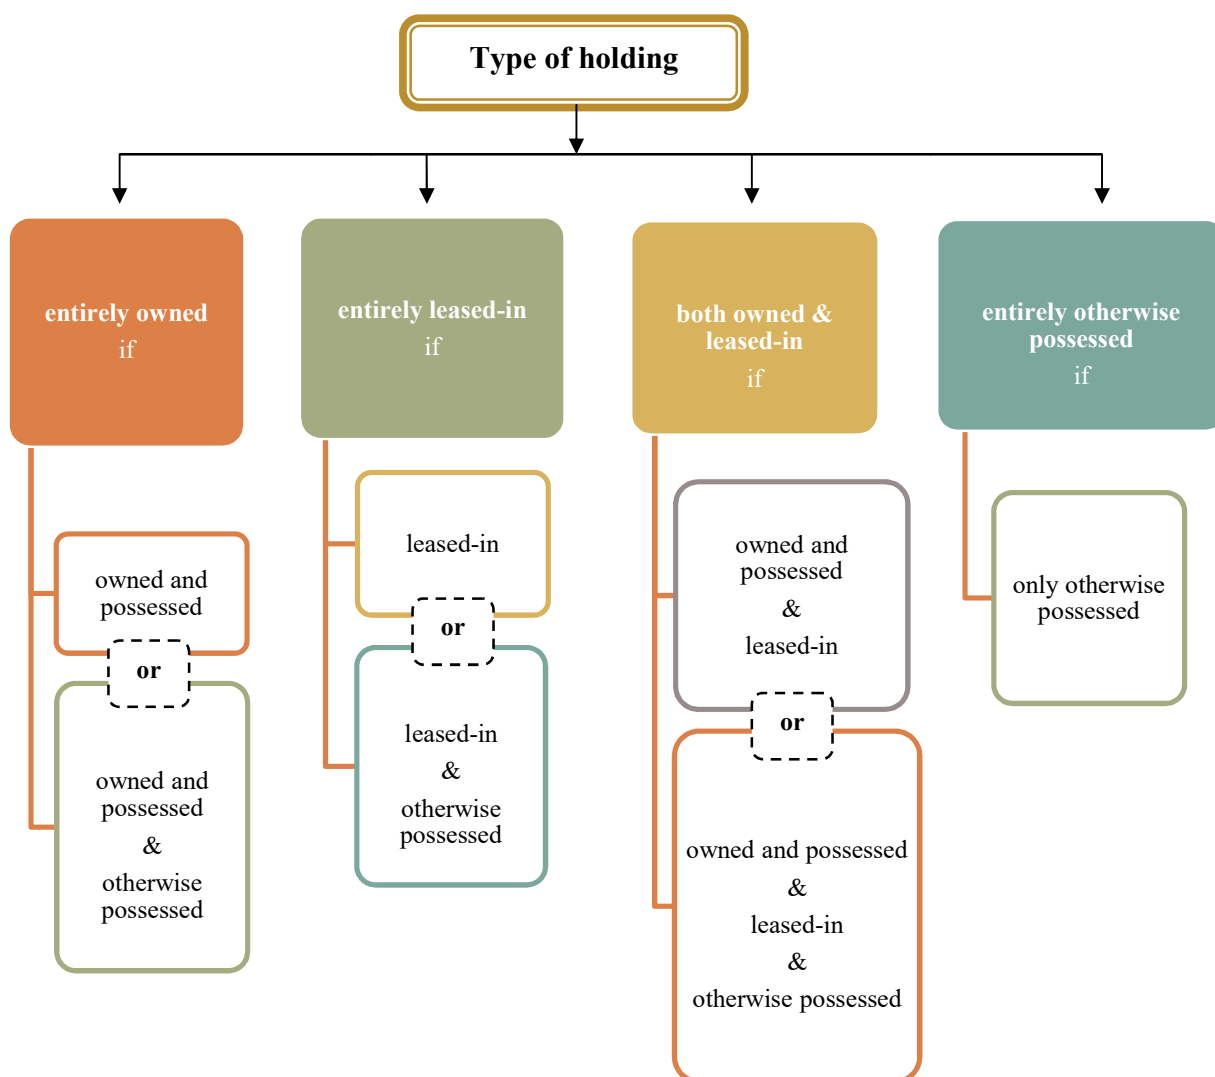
Type of holding

entirely owned
if

owned and possessed

or

owned and possessed
&
otherwise possessed

entirely leased-in
if

leased-in

or

leased-in
&
otherwise possessed

both owned & leased-in
if

owned and possessed
&
leased-in

or

owned and possessed
&
leased-in
&
otherwise possessed

entirely otherwise possessed
if

only otherwise possessed